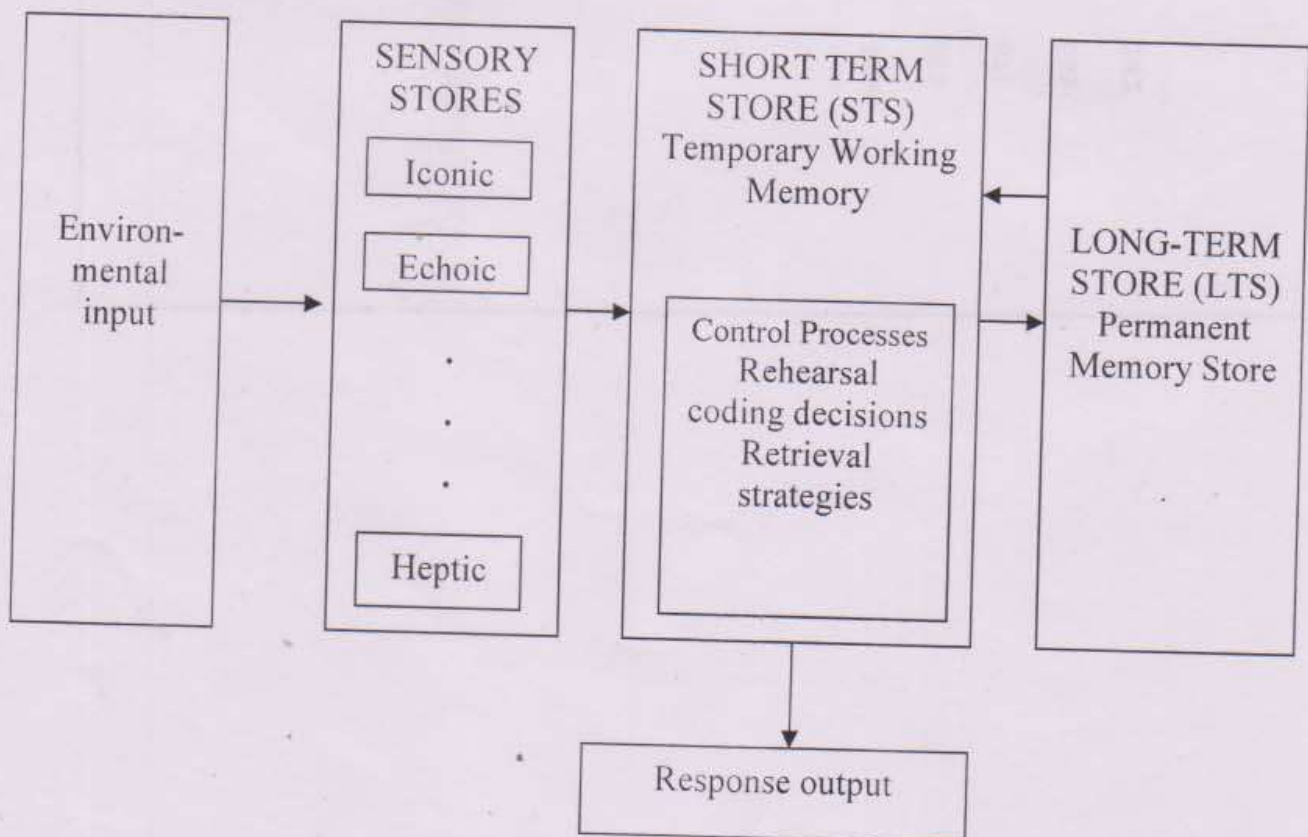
Environmental input

SENSORY STORES

Iconic

Echoic

.

.

.

Heptic

SHORT TERM STORE (STS) Temporary Working Memory

Control Processes Rehearsal coding decisions Retrieval strategies

LONG-TERM STORE (LTS) Permanent Memory Store

Response output